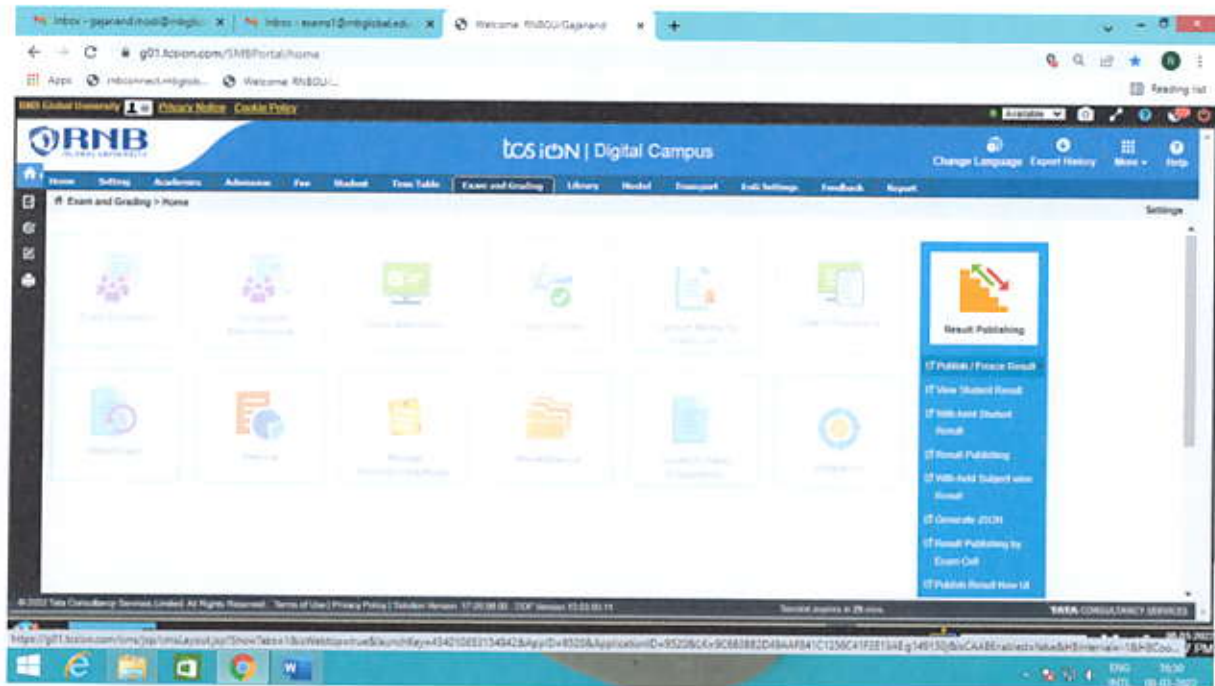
Inbox - gajanand.modi@rnbglo... | Inbox - exams1@rnbglobal.ed... | Welcome RNBGU/Gajanand | +

g01.tcsion.com/SMBPortal/home

Apps | rnbconnect.rnbglob... | Welcome RNBGU/...

Reading list

RNB Global University | Privacy Notice | Cookie Policy

Available

RNB GLOBAL UNIVERSITY

tcs iON | Digital Campus

Change Language | Export History | More | Help

Home | Setting | Academics | Admission | Fee | Student | Time Table | Exam and Grading | Library | Hostel | Transport | Edit Settings | Feedback | Report

Exam and Grading > Home

Settings

Result Publishing

Publish / Freeze Result

View Student Result

Withheld Student Result

Result Publishing

Withheld Subject wise Result

Generate JSON

Result Publishing by Exam Cell

Publish Result New UI

© 2022 Tata Consultancy Services Limited. All Rights Reserved. | Terms of Use | Privacy Policy | Solution Version: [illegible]

Session expires in 29 mins

TATA CONSULTANCY SERVICES

https://g01.tcsion.com/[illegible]

ENG INTL 16:30 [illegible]